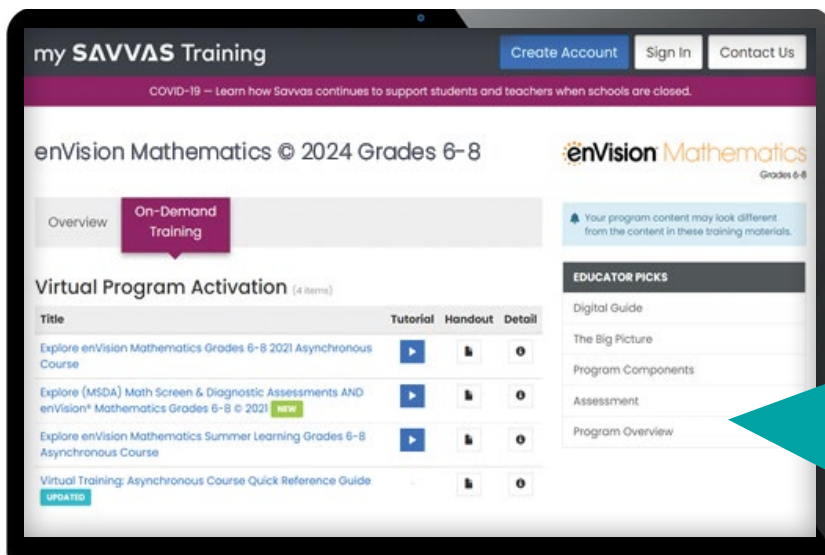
my SAVVAS Training

Create Account | Sign In | Contact Us

COVID-19 — Learn how Savvas continues to support students and teachers when schools are closed.

enVision Mathematics © 2024 Grades 6-8

enVision Mathematics
Grades 6-8

Overview | On-Demand Training

Your program content may look different from the content in these training materials.

Virtual Program Activation (4 items)

| Title | Tutorial | Handout | Detail |
|---|---|---|---|
| Explore enVision Mathematics Grades 6-8 2021 Asynchronous Course | | | |
| Explore (MSDA) Math Screen & Diagnostic Assessments AND enVision® Mathematics Grades 6-8 © 2021 NEW | | | |
| Explore enVision Mathematics Summer Learning Grades 6-8 Asynchronous Course | | | |
| Virtual Training: Asynchronous Course Quick Reference Guide UPDATED | - | | |

EDUCATOR PICKS
Digital Guide
The Big Picture
Program Components
Assessment
Program Overview